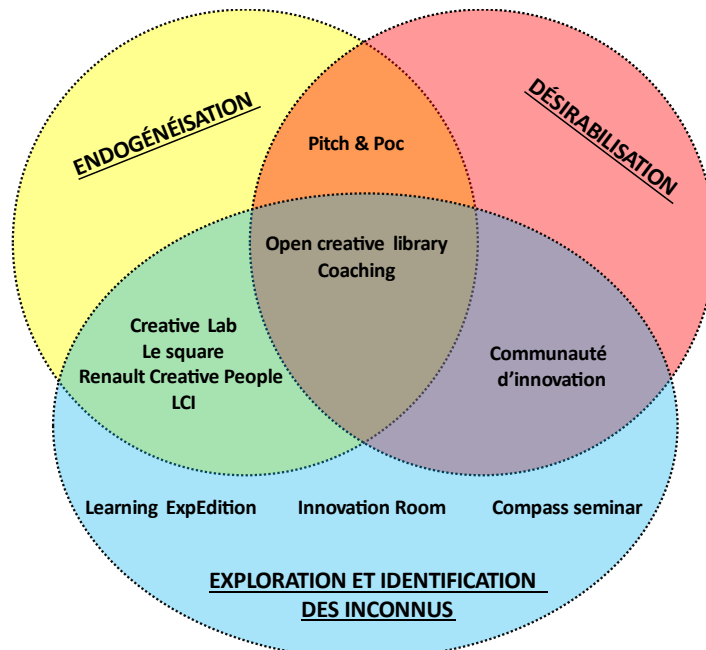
ENDOGÉNÉISATION

DÉSIRABILISATION

Pitch & Poc

Open creative library
Coaching

Creative Lab
Le square
Renault Creative People
LCI

Communauté
d'innovation

Learning ExpEdition

Innovation Room

Compass seminar

EXPLORATION ET IDENTIFICATION
DES INCONNUS